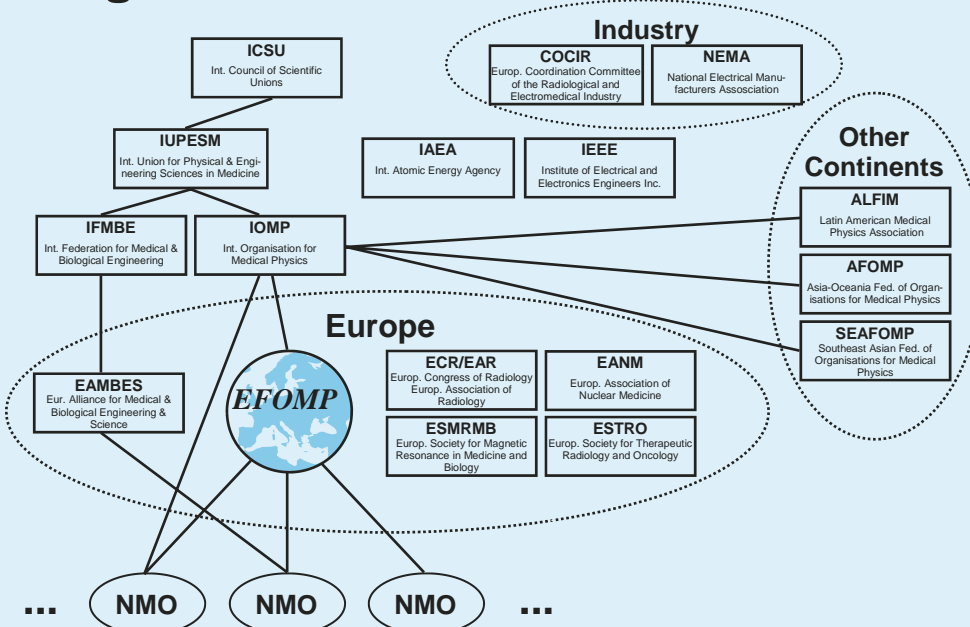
Industry

COCIR
Europ. Coordination Committee of the Radiological and Electromedical Industry

NEMA
National Electrical Manufacturers Association

ICSU
Int. Council of Scientific Unions

IUPESM
Int. Union for Physical & Engineering Sciences in Medicine

IAEA
Int. Atomic Energy Agency

IEEE
Institute of Electrical and Electronics Engineers Inc.

Other Continents

ALFIM
Latin American Medical Physics Association

AFOMP
Asia-Oceania Fed. of Organisations for Medical Physics

SEAFOMP
Southeast Asian Fed. of Organisations for Medical Physics

IFMBE
Int. Federation for Medical & Biological Engineering

IOMP
Int. Organisation for Medical Physics

Europe

EAMBES
Eur. Alliance for Medical & Biological Engineering & Science

EFOMP

ECR/EAR
Europ. Congress of Radiology Europ. Association of Radiology

EANM
Europ. Association of Nuclear Medicine

ESMRMB
Europ. Society for Magnetic Resonance in Medicine and Biology

ESTRO
Europ. Society for Therapeutic Radiology and Oncology

... NMO NMO NMO ...